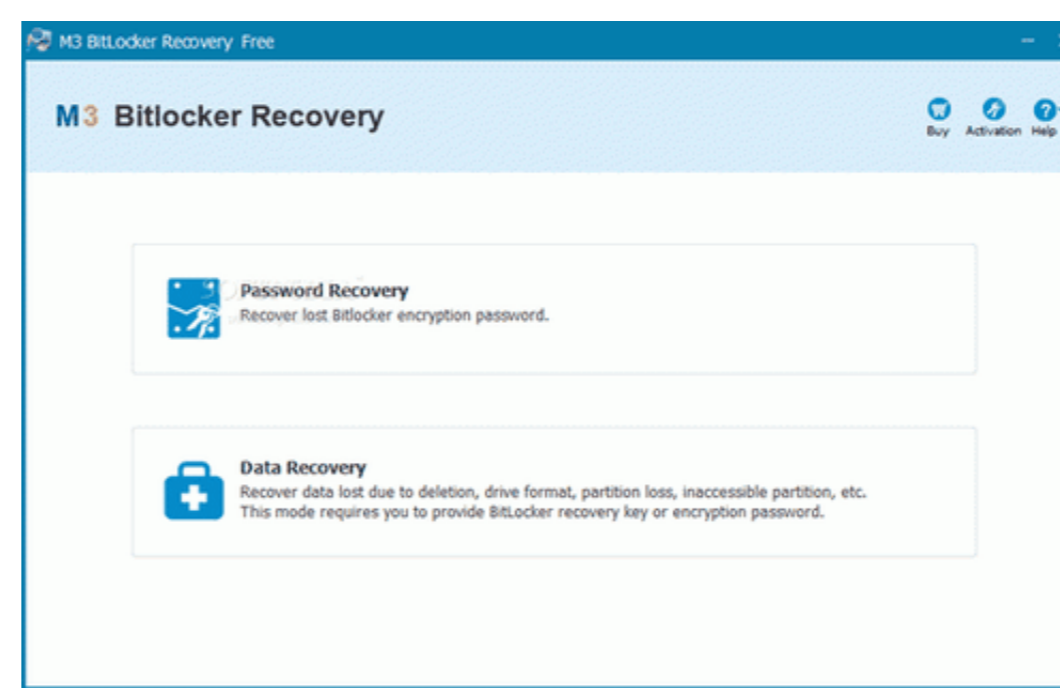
M3 BitLocker Recovery Free

M3 Bitlocker Recovery

Buy Activation Help

Password Recovery
Recover lost Bitlocker encryption password.

Data Recovery
Recover data lost due to deletion, drive format, partition loss, inaccessible partition, etc.
This mode requires you to provide BitLocker recovery key or encryption password.